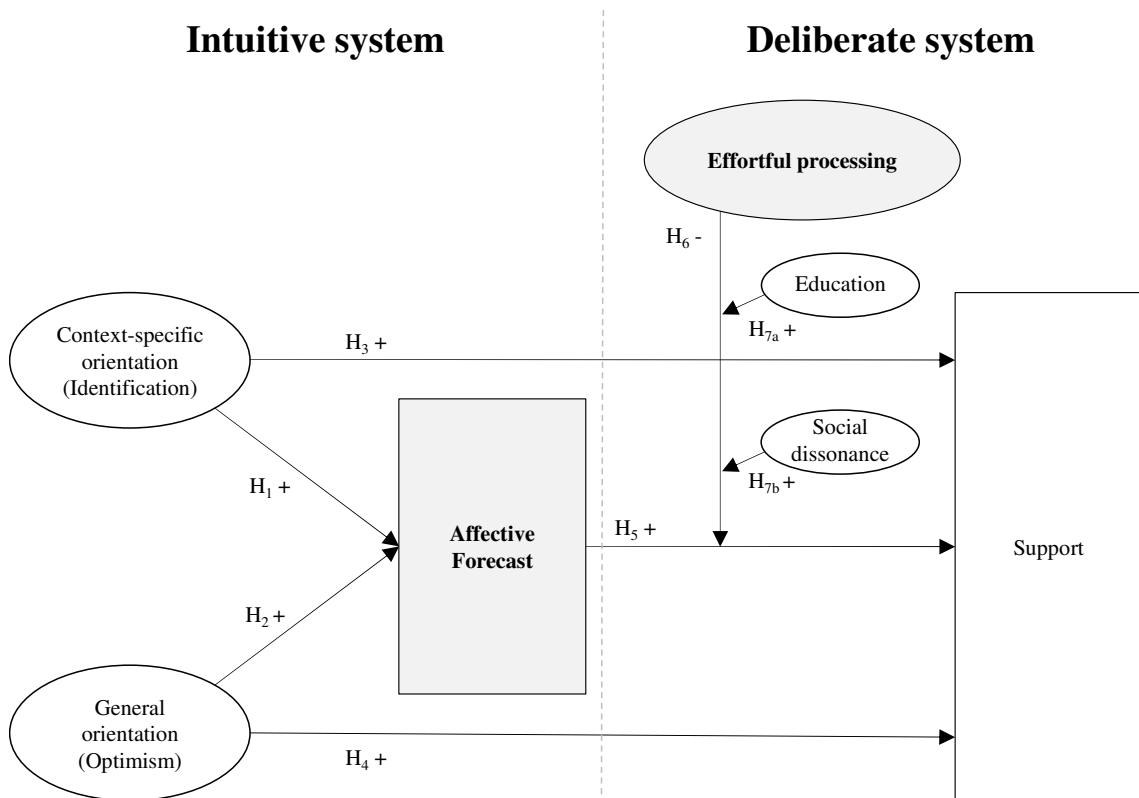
Intuitive system

Deliberate system

Effortful processing

$H_6$ -

Education

$H_{7a}$ +

Context-specific orientation (Identification)

$H_3$ +

Social dissonance

$H_{7b}$ +

$H_1$ +

Affective Forecast

$H_5$ +

Support

$H_2$ +

General orientation (Optimism)

$H_4$ +